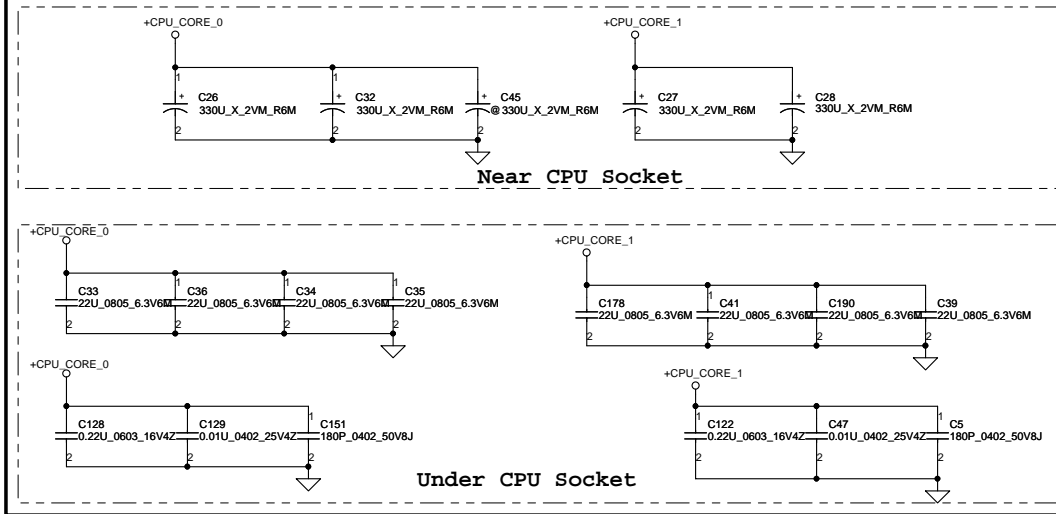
+CPU_CORE_0

1 + C26 330U_X_2VM_R6M 2

1 + C32 330U_X_2VM_R6M 2

+ C45 @330U_X_2VM_R6M

+CPU_CORE_1

+ C27 330U_X_2VM_R6M 2

+ C28 330U_X_2VM_R6M 2

Near CPU Socket

+CPU_CORE_0

C33 22U_0805_6.3V6M 2

C36 1 22U_0805_6.3V6M 2

C34 1 22U_0805_6.3V6M 2

C35 1 22U_0805_6.3V6M 2

+CPU_CORE_1

C178 22U_0805_6.3V6M 2

C41 1 22U_0805_6.3V6M 2

C190 1 22U_0805_6.3V6M 2

C39 1 22U_0805_6.3V6M 2

+CPU_CORE_0

C128 0.22U_0603_16V4Z 2

C129 0.01U_0402_25V4Z 2

C151 1 180P_0402_50V8J 2

+CPU_CORE_1

C122 1 0.22U_0603_16V4Z 2

C47 0.01U_0402_25V4Z 2

C5 1 180P_0402_50V8J 2

Under CPU Socket